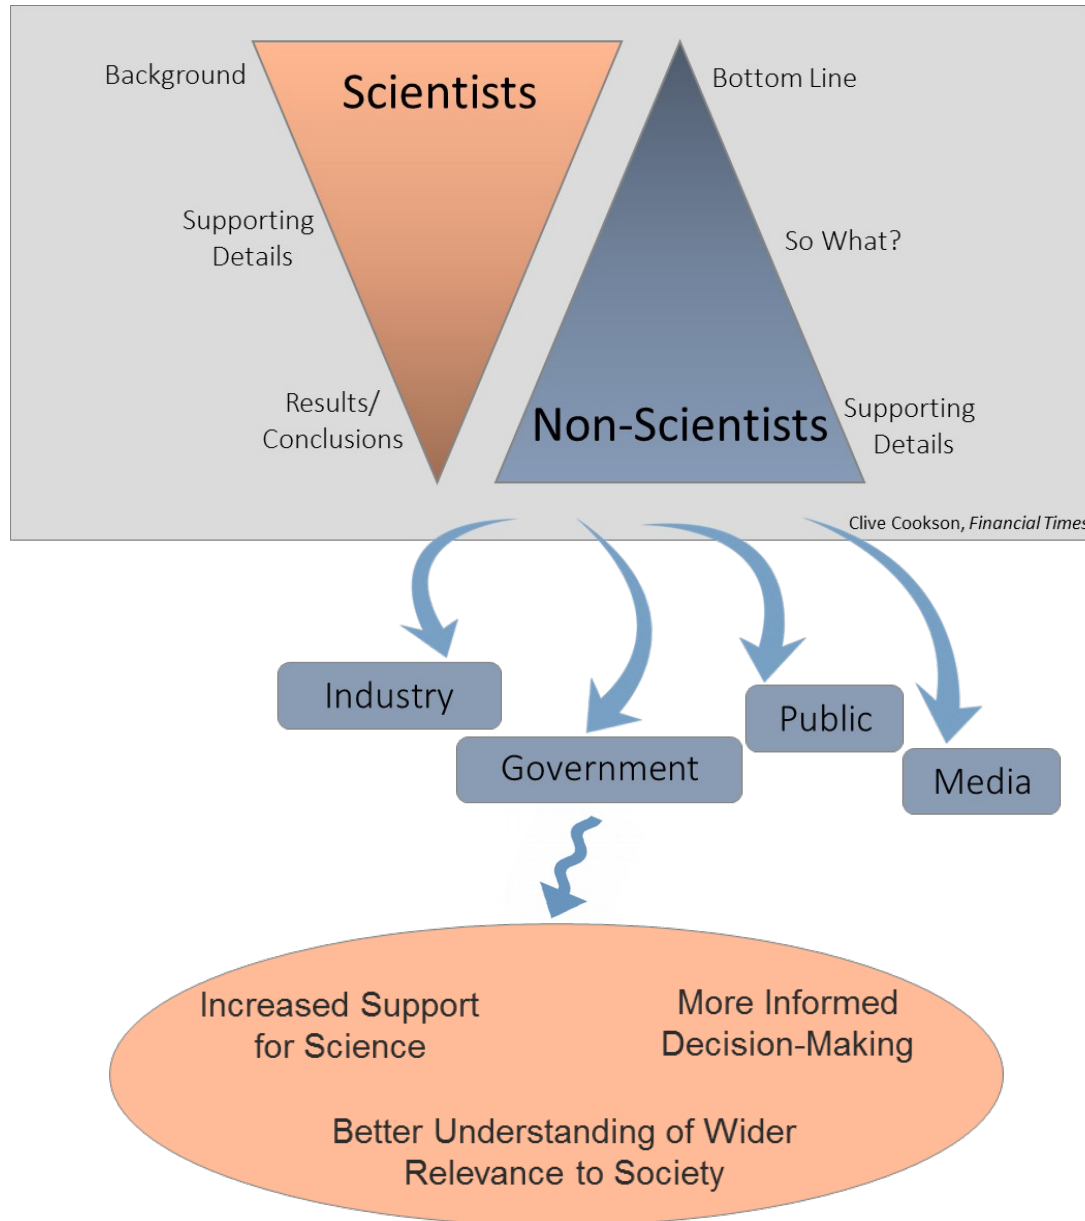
Background

Scientists

Supporting Details

Results/ Conclusions

Bottom Line

So What?

Non-Scientists

Supporting Details

Clive Cookson, *Financial Times*

Industry

Government

Public

Media

Increased Support for Science

More Informed Decision-Making

Better Understanding of Wider Relevance to Society